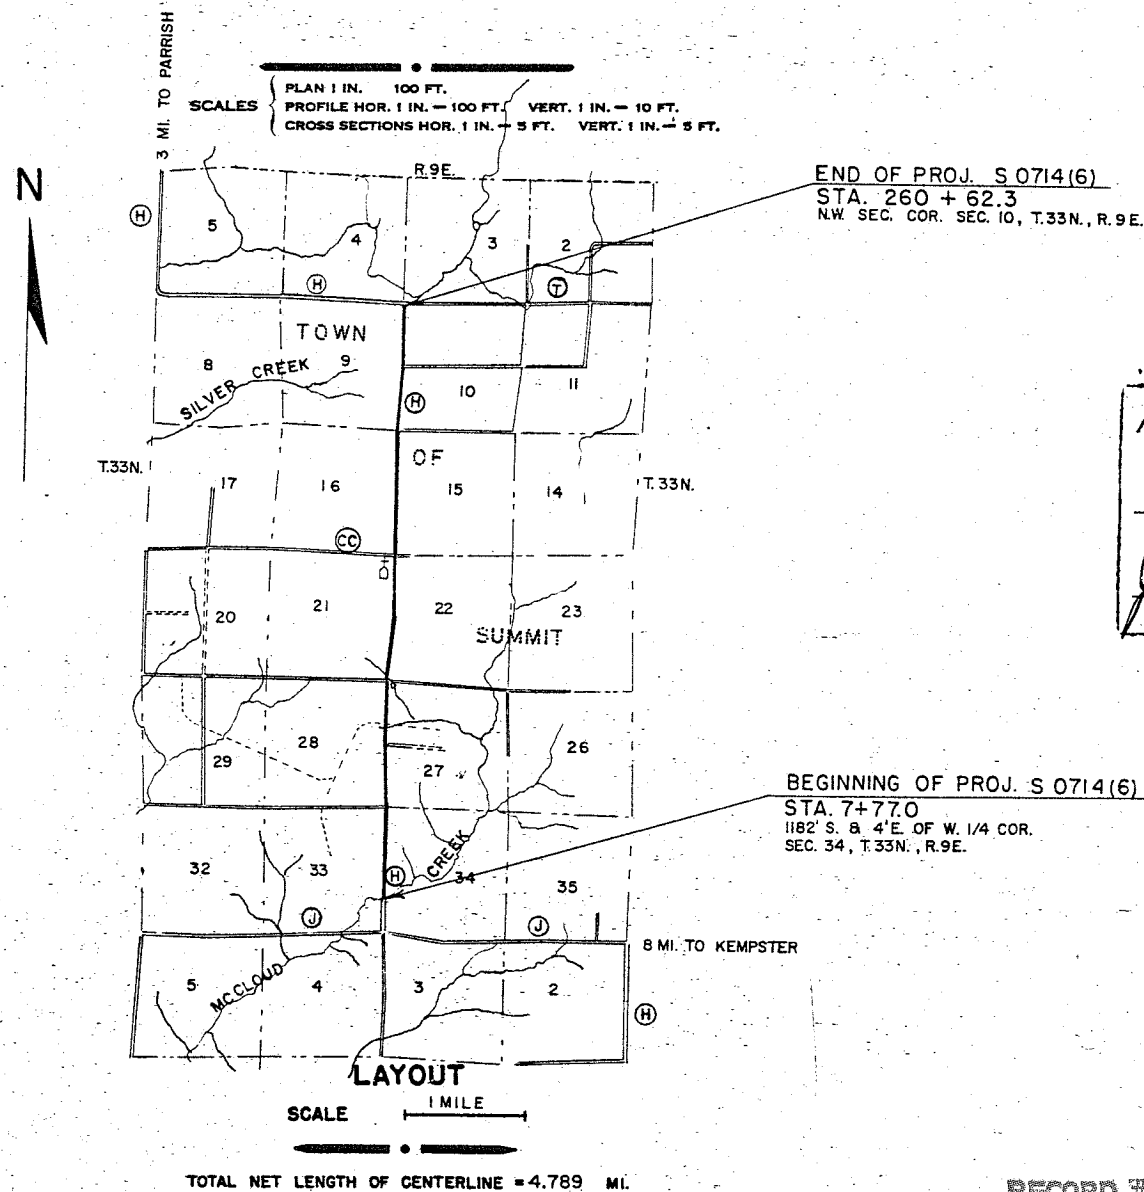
3 MI. TO PARRISH

SCALES
PLAN 1 IN. 100 FT.
PROFILE HOR. 1 IN. — 100 FT. VERT. 1 IN. — 10 FT.
CROSS SECTIONS HOR. 1 IN. — 5 FT. VERT. 1 IN. — 5 FT.

N

R.9E.

END OF PROJ. S 0714(6)
STA. 260 + 62.3
N.W. SEC. COR. SEC. 10, T.33N., R.9E.

H 5 4 3 2
H T

TOWN
8 9
SILVER CREEK
H 10 11

T.33N. OF T.33N.
17 16 15 14

CC
D
20 21 22 23
SUMMIT

28 26
29 27

BEGINNING OF PROJ. S 0714(6)
STA. 7+77.0
1182' S. & 4'E. OF W. 1/4 COR.
SEC. 34, T.33N., R.9E.

32 33 H CREEK 34 35
J J
8 MI. TO KEMPSTER

5 MCCLOUD 4 3 2
H

LAYOUT
SCALE 1 MILE

TOTAL NET LENGTH OF CENTERLINE = 4.789 MI.

RECORD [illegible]